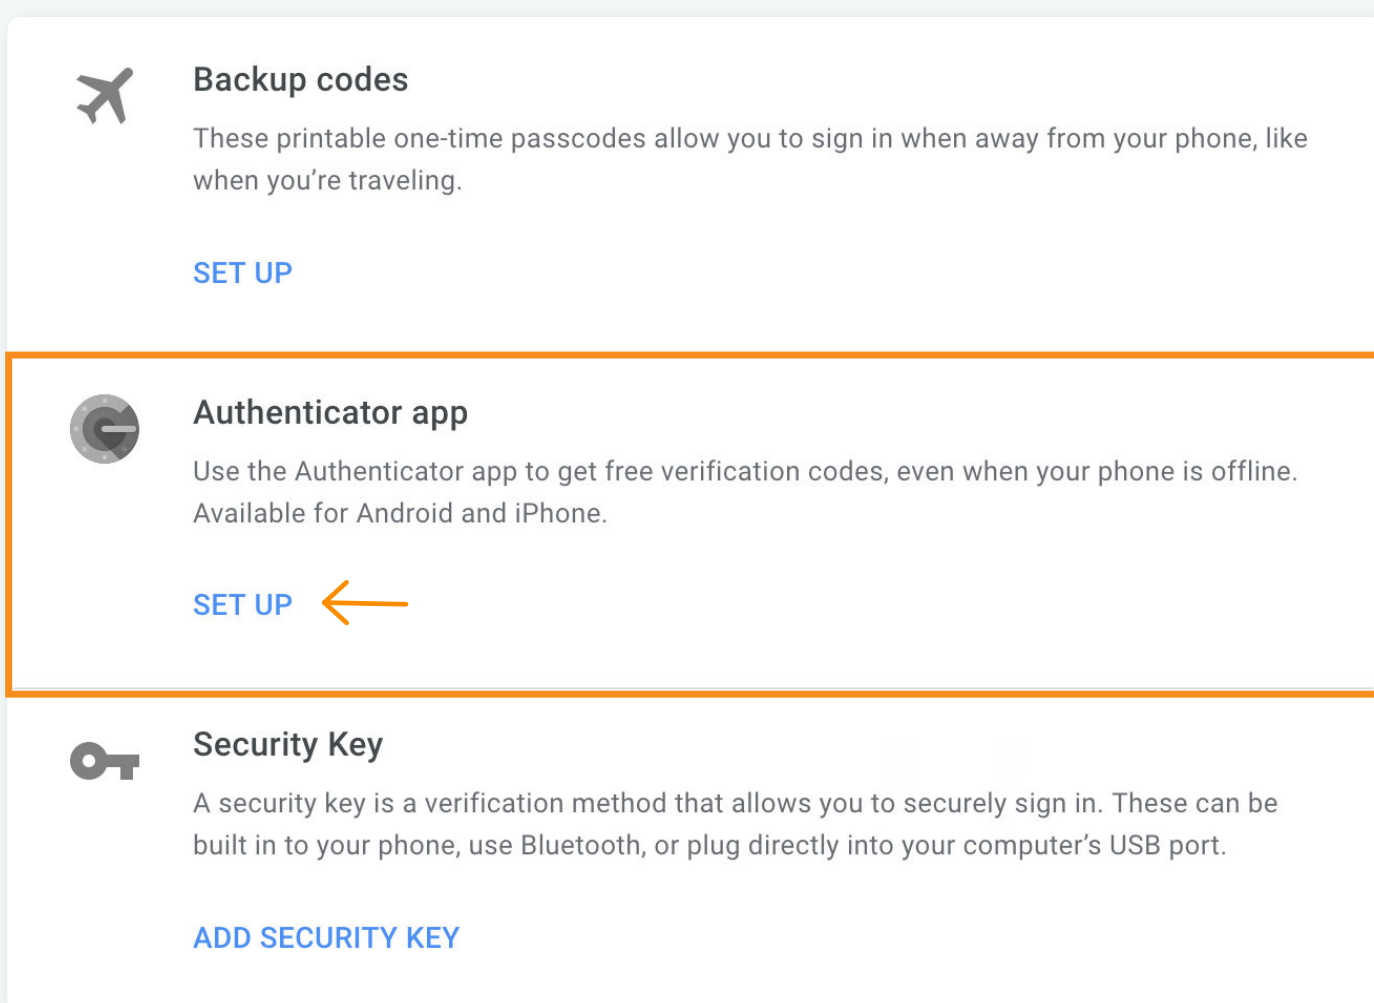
Backup codes

These printable one-time passcodes allow you to sign in when away from your phone, like when you're traveling.

SET UP

Authenticator app

Use the Authenticator app to get free verification codes, even when your phone is offline. Available for Android and iPhone.

SET UP

Security Key

A security key is a verification method that allows you to securely sign in. These can be built in to your phone, use Bluetooth, or plug directly into your computer's USB port.

ADD SECURITY KEY